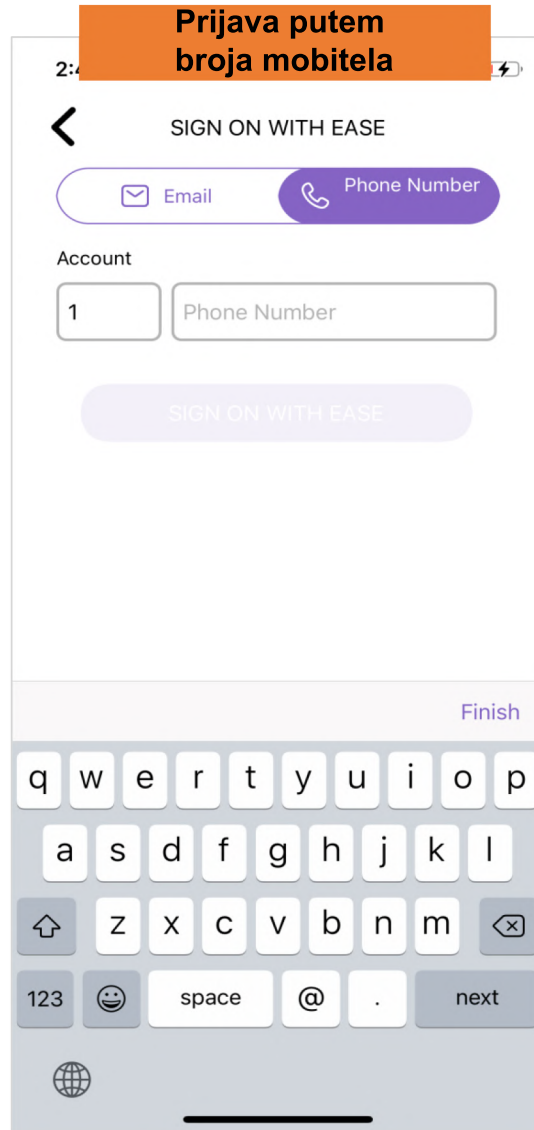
Prijava putem broja mobitela

2:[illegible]

SIGN ON WITH EASE

Email

Phone Number

Account

1

Phone Number

SIGN ON WITH EASE

Finish

q w e r t y u i o p

a s d f g h j k l

z x c v b n m

123

space

@

.

next